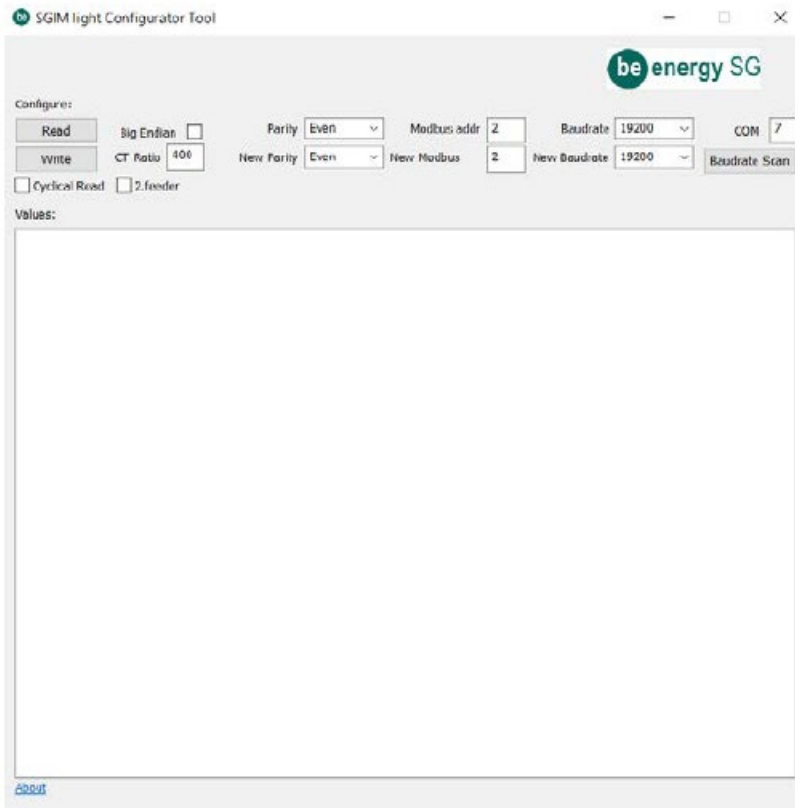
be SGIM light Configurator Tool

be energy SG

Configure:

Read

Write

Big Endian

CT Ratio 400

Parity Even

New Parity Even

Modbus addr 2

New Modbus 2

Baudrate 19200

New Baudrate 19200

COM 7

Baudrate Scan

Cyclical Read

2.feeder

Values:

About